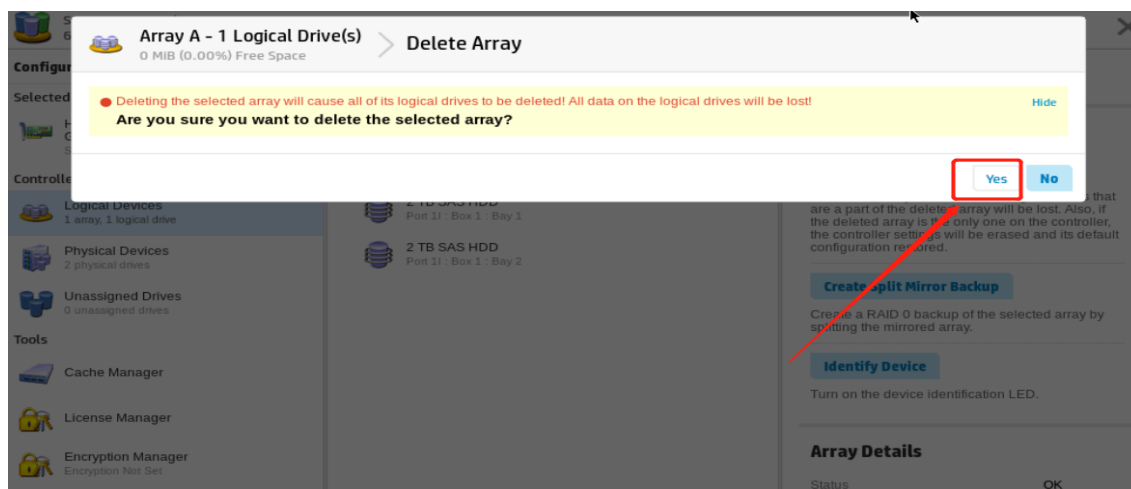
Array A - 1 Logical Drive(s)
0 MIB (0.00%) Free Space

Delete Array

Deleting the selected array will cause all of its logical drives to be deleted! All data on the logical drives will be lost!

Hide

Are you sure you want to delete the selected array?

Yes

No

Configu

Selected

Controlle

Logical Devices
1 array, 1 logical drive

Physical Devices
2 physical drives

Unassigned Drives
0 unassigned drives

Tools

Cache Manager

License Manager

Encryption Manager
Encryption Not Set

2 TB SAS HDD
Port 1I : Box 1 : Bay 1

2 TB SAS HDD
Port 1I : Box 1 : Bay 2

that are a part of the delete array will be lost. Also, if the deleted array is the only one on the controller, the controller settings will be erased and its default configuration restored.

Create Split Mirror Backup

Create a RAID 0 backup of the selected array by splitting the mirrored array.

Identify Device

Turn on the device identification LED.

Array Details

Status

OK